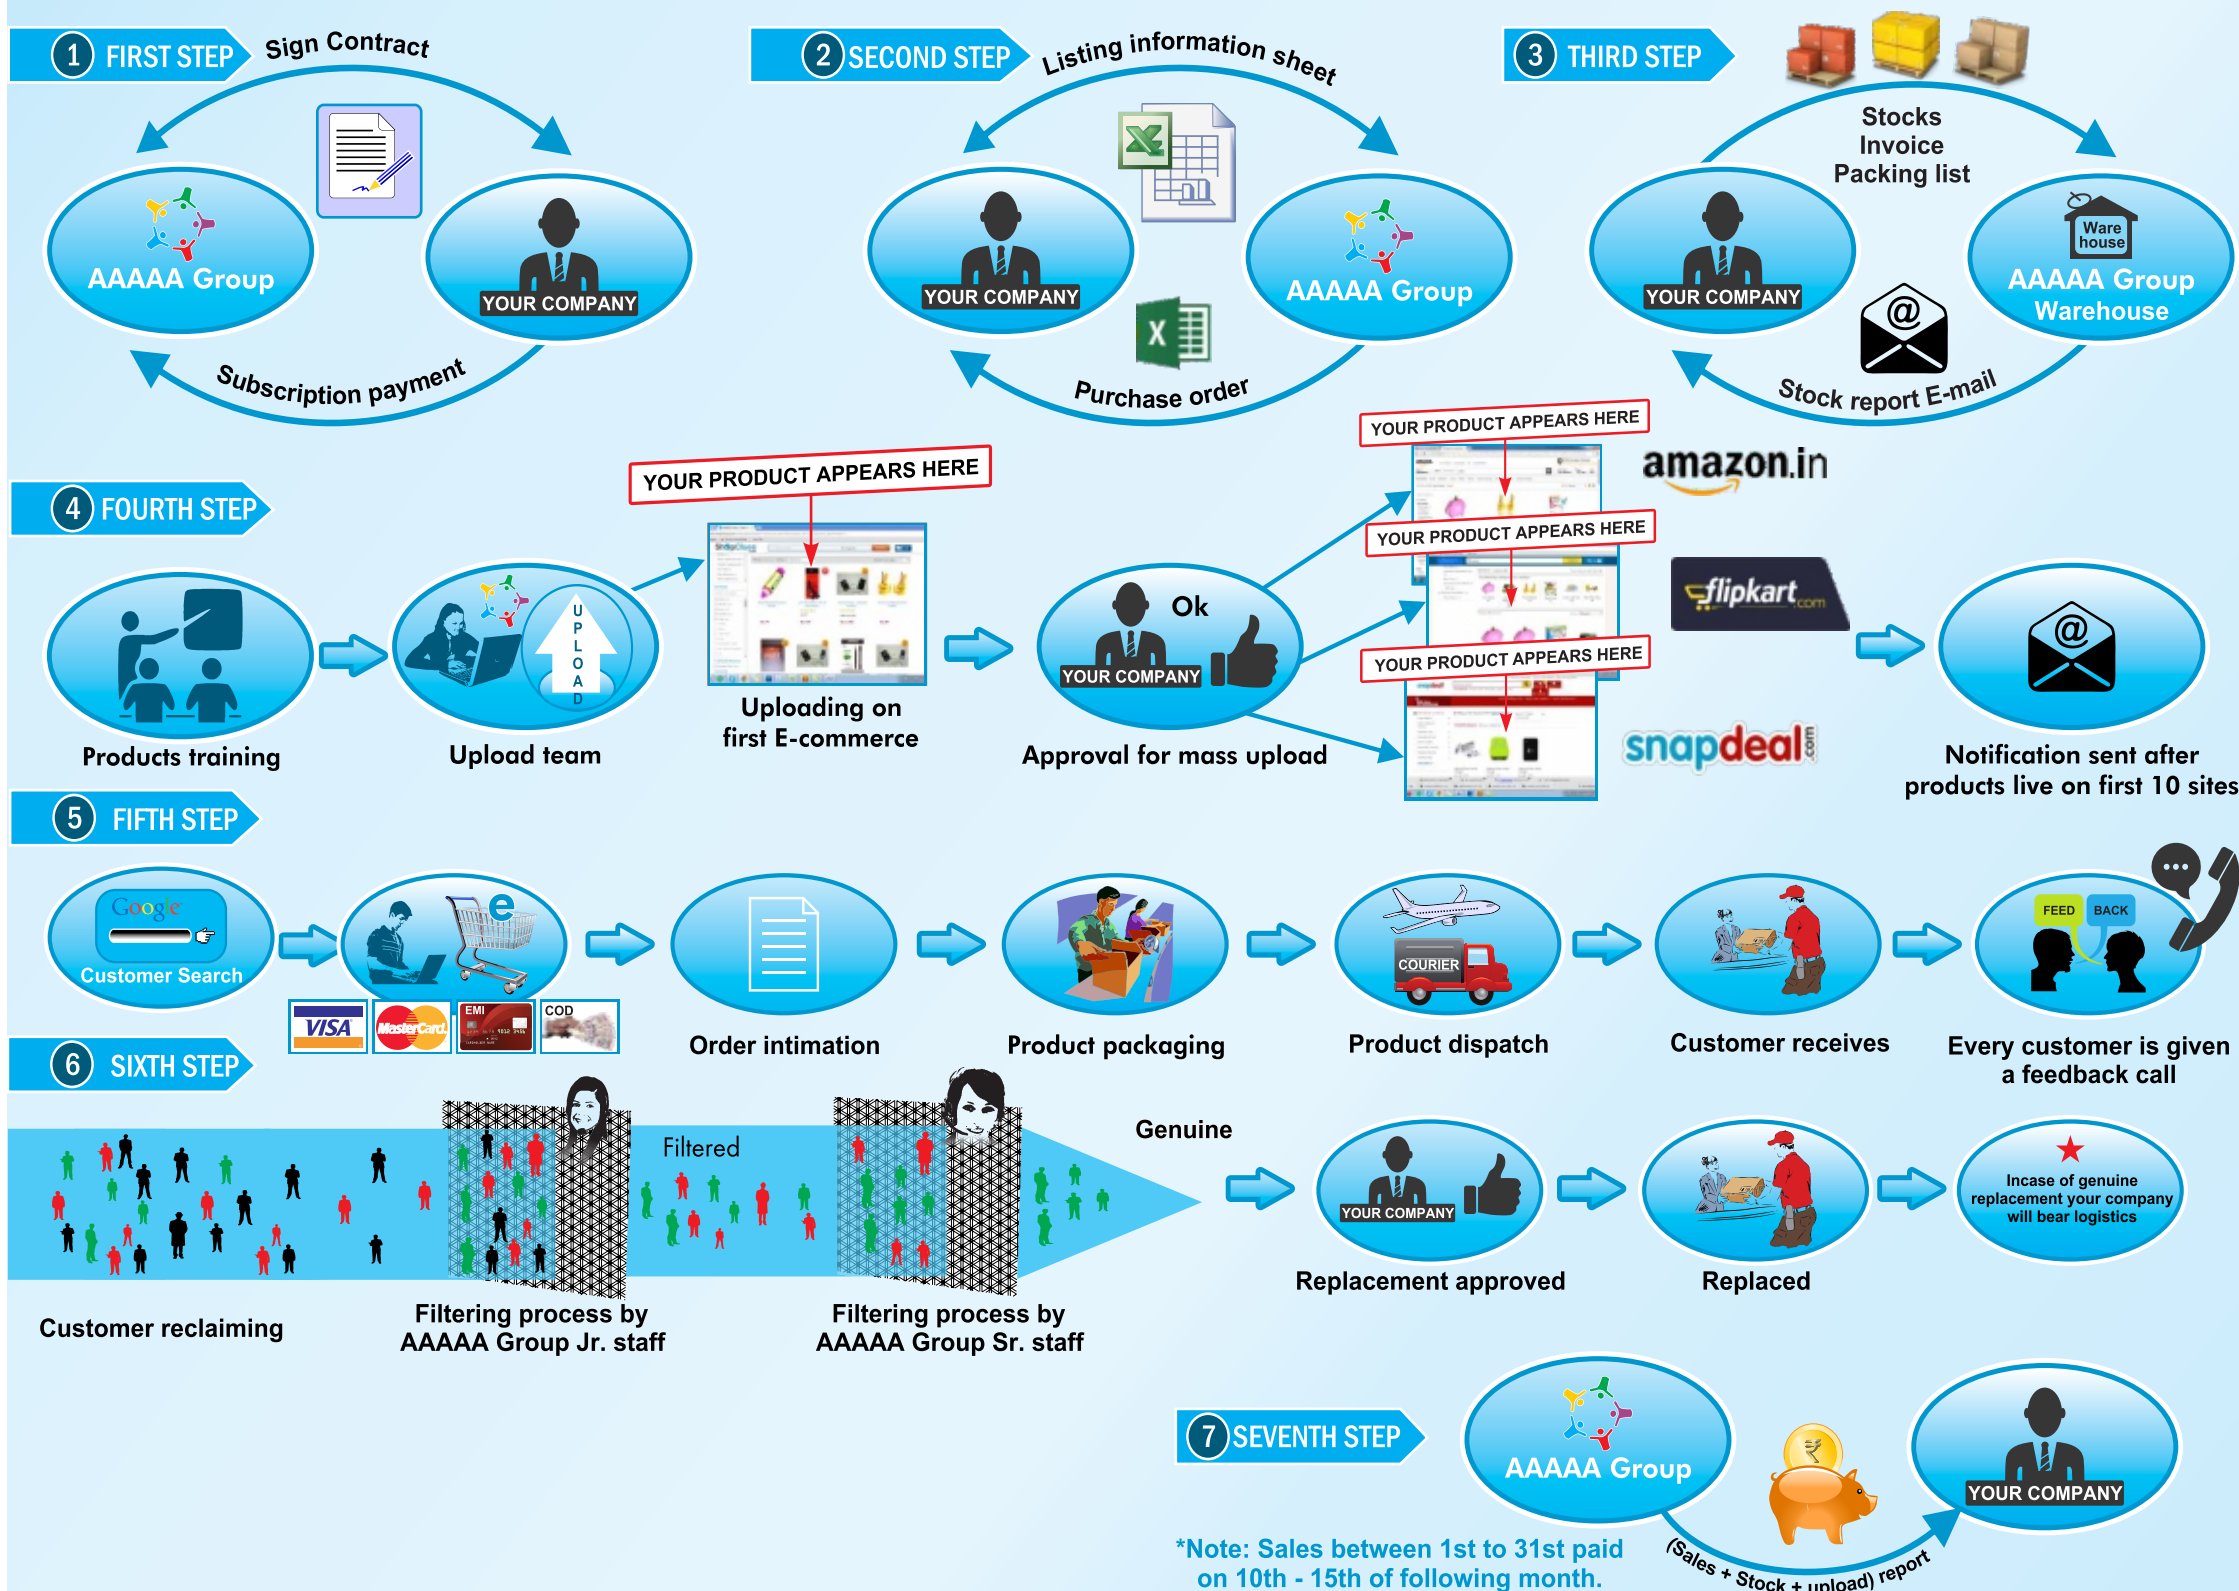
1 FIRST STEP
Sign Contract
AAAAA Group
YOUR COMPANY
Subscription payment

2 SECOND STEP
Listing information sheet
YOUR COMPANY
AAAAA Group
Purchase order

3 THIRD STEP
Stocks
Invoice
Packing list
YOUR COMPANY
Ware house
AAAAA Group Warehouse
Stock report E-mail

4 FOURTH STEP
YOUR PRODUCT APPEARS HERE
Products training
UPLOAD
Upload team
Uploading on first E-commerce
Ok
YOUR COMPANY
Approval for mass upload
YOUR PRODUCT APPEARS HERE
amazon.in
YOUR PRODUCT APPEARS HERE
flipkart.com
YOUR PRODUCT APPEARS HERE
snapdeal.com
Notification sent after products live on first 10 sites

5 FIFTH STEP
Google
Customer Search
VISA
MasterCard
EMI
COD
Order intimation
Product packaging
COURIER
Product dispatch
Customer receives
FEED BACK
Every customer is given a feedback call

6 SIXTH STEP
Filtered
Genuine
Customer reclaiming
Filtering process by AAAAA Group Jr. staff
Filtering process by AAAAA Group Sr. staff
YOUR COMPANY
Replacement approved
Replaced
Incase of genuine replacement your company will bear logistics

7 SEVENTH STEP
AAAAA Group
YOUR COMPANY
(Sales + Stock + upload) report
*Note: Sales between 1st to 31st paid on 10th - 15th of following month.